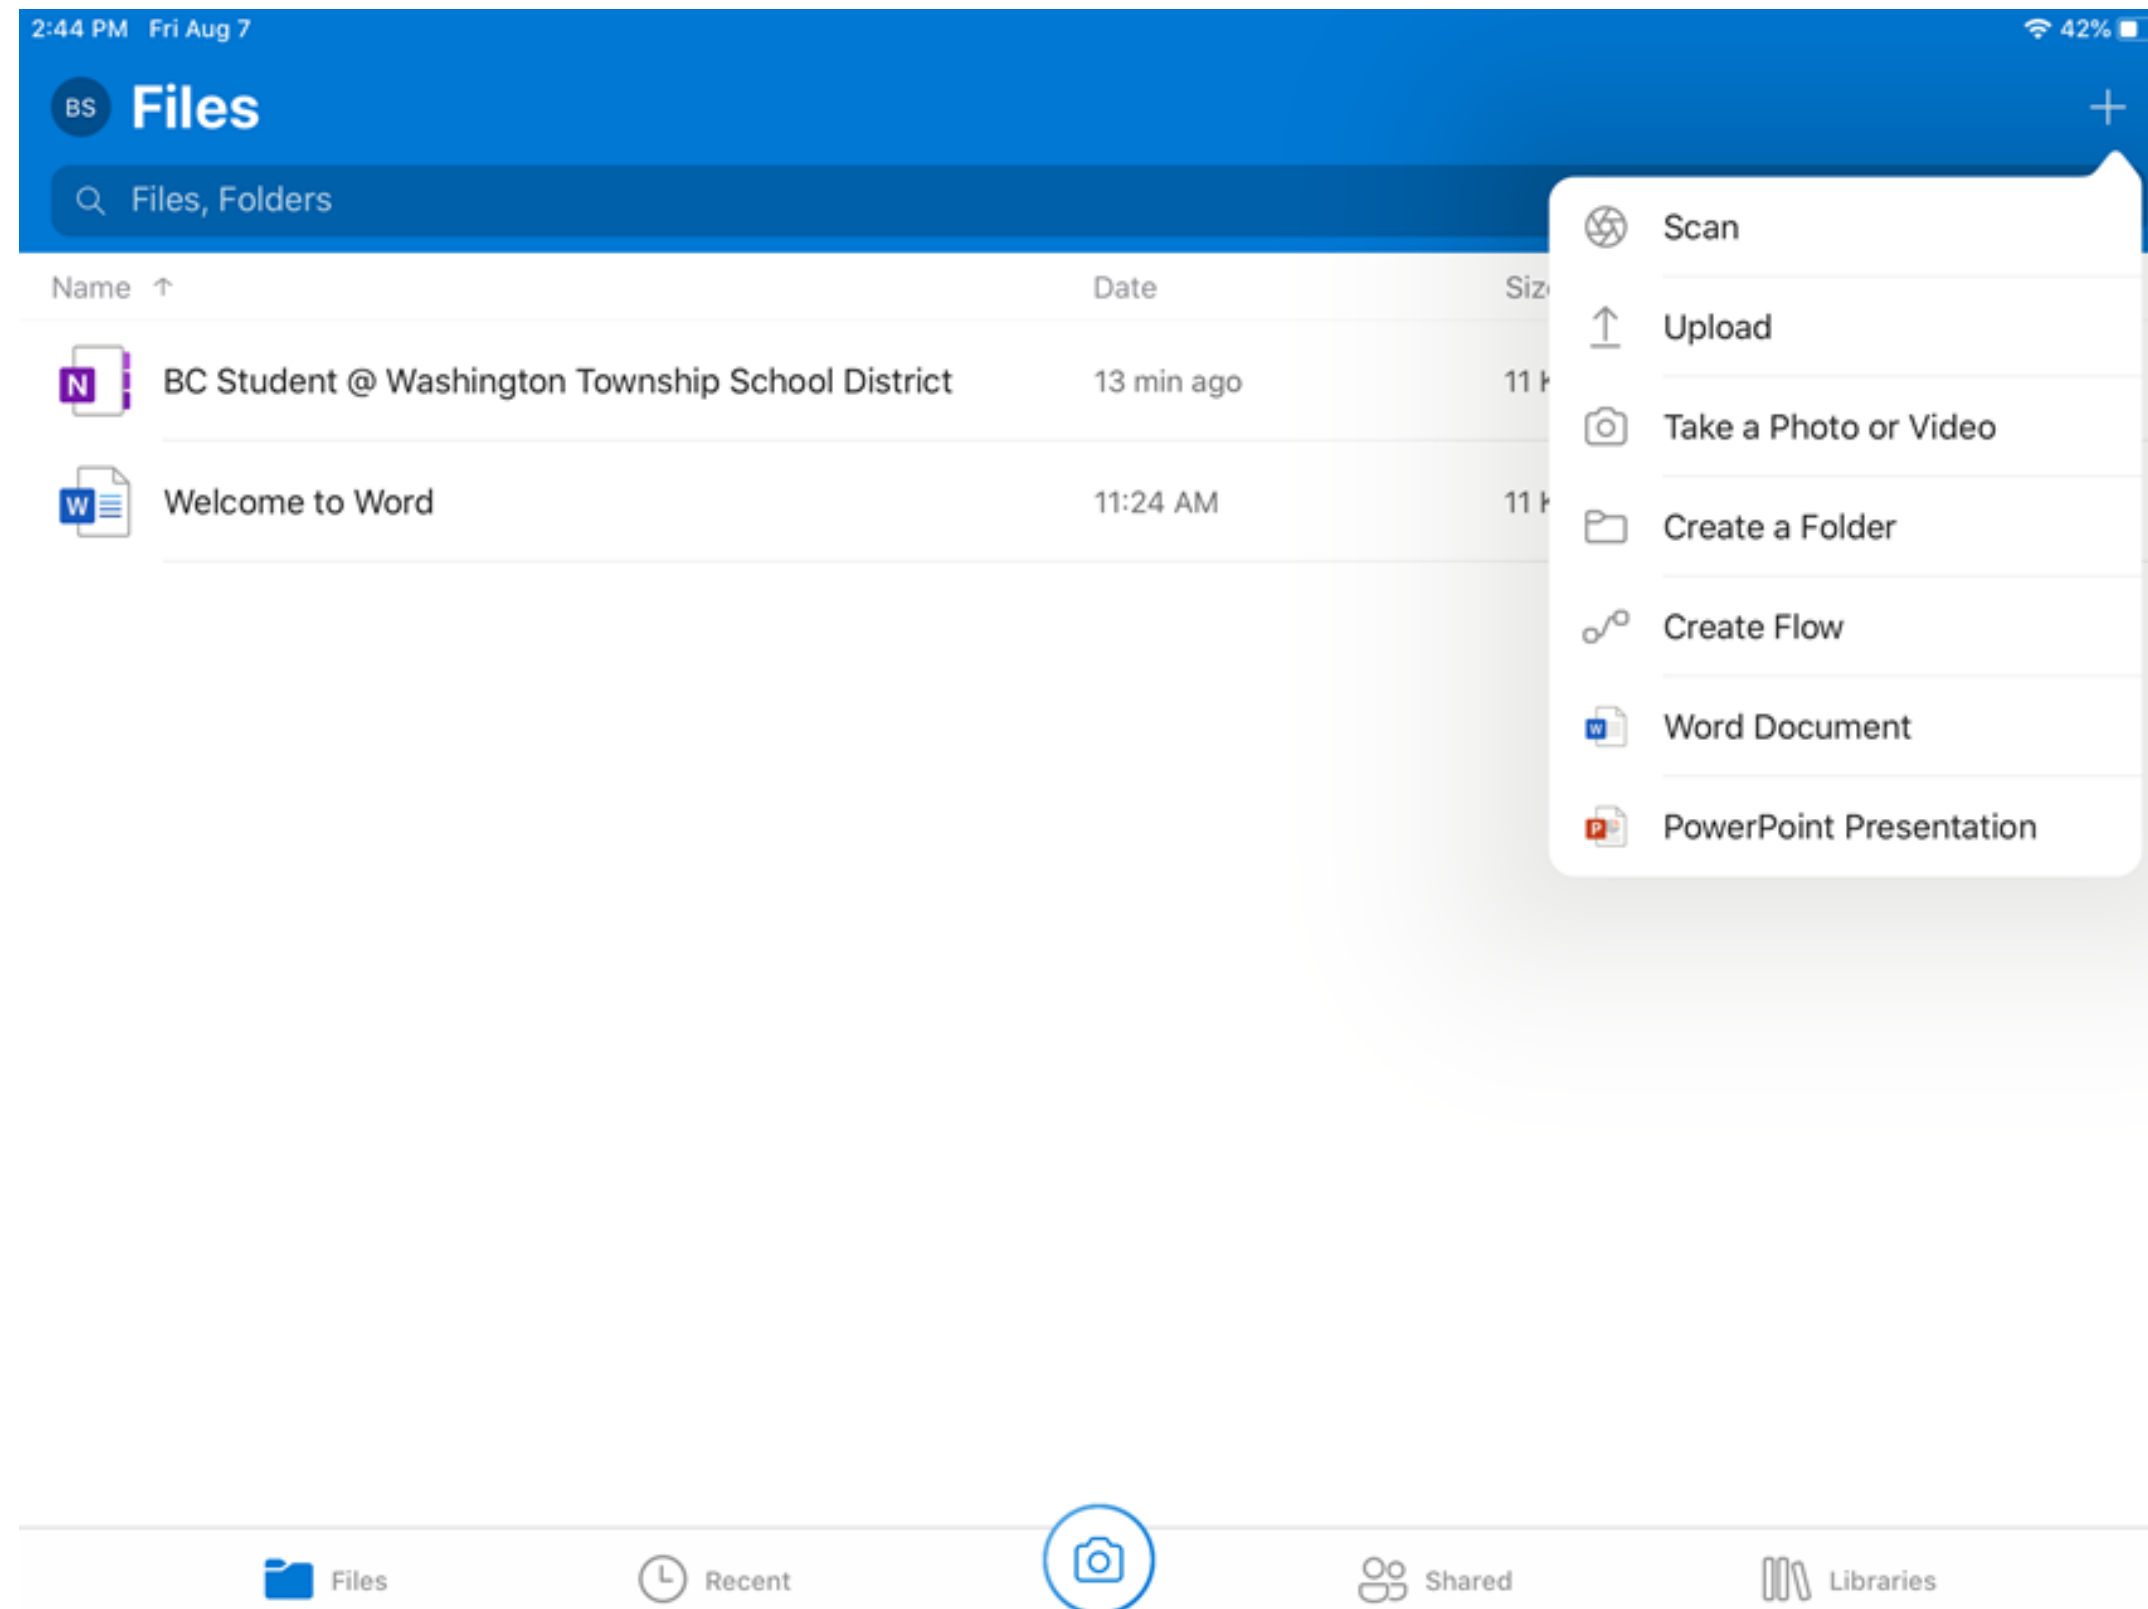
2:44 PM Fri Aug 7

42%

BS Files

+

Files, Folders

| Name ↑ | Date | Siz |
|---|---|---|
| BC Student @ Washington Township School District | 13 min ago | 11 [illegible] |
| Welcome to Word | 11:24 AM | 11 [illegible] |

Scan

Upload

Take a Photo or Video

Create a Folder

Create Flow

Word Document

PowerPoint Presentation

Files

Recent

Shared

Libraries